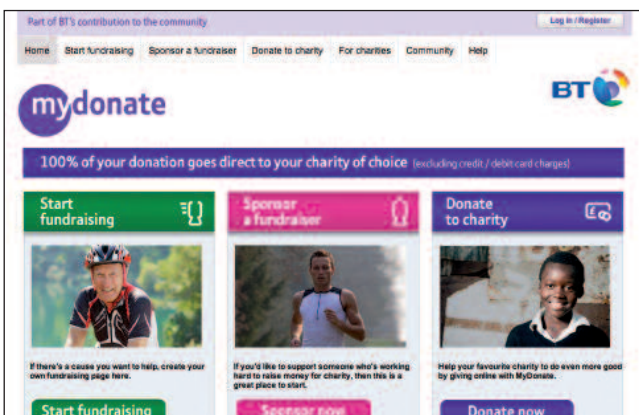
Part of BT's contribution to the community

Log in / Register

Home Start fundraising Sponsor a fundraiser Donate to charity For charities Community Help

mydonate

BT

100% of your donation goes direct to your charity of choice (excluding credit / debit card charges)

Start fundraising

Sponsor a fundraiser

Donate to charity

If there's a cause you want to help, create your own fundraising page here.

If you'd like to support someone who's working hard to raise money for charity, then this is a great place to start.

Help your favourite charity to do even more good by giving online with MyDonate.

Start fundraising

Sponsor now

Donate now